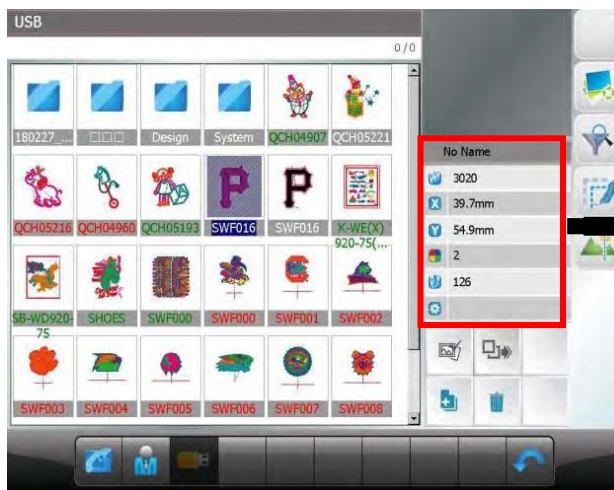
USB

0/0

180227_...
□□□
Design
System
QCH04907
QCH05221
QCH05216
QCH04960
QCH05193
SWF016
SWF016
K-WE(X) 920-75(...
SB-WD920-75
SHOES
SWF000
SWF000
SWF001
SWF002
SWF003
SWF004
SWF005
SWF006
SWF007
SWF008

No Name
3020
39.7mm
54.9mm
2
126